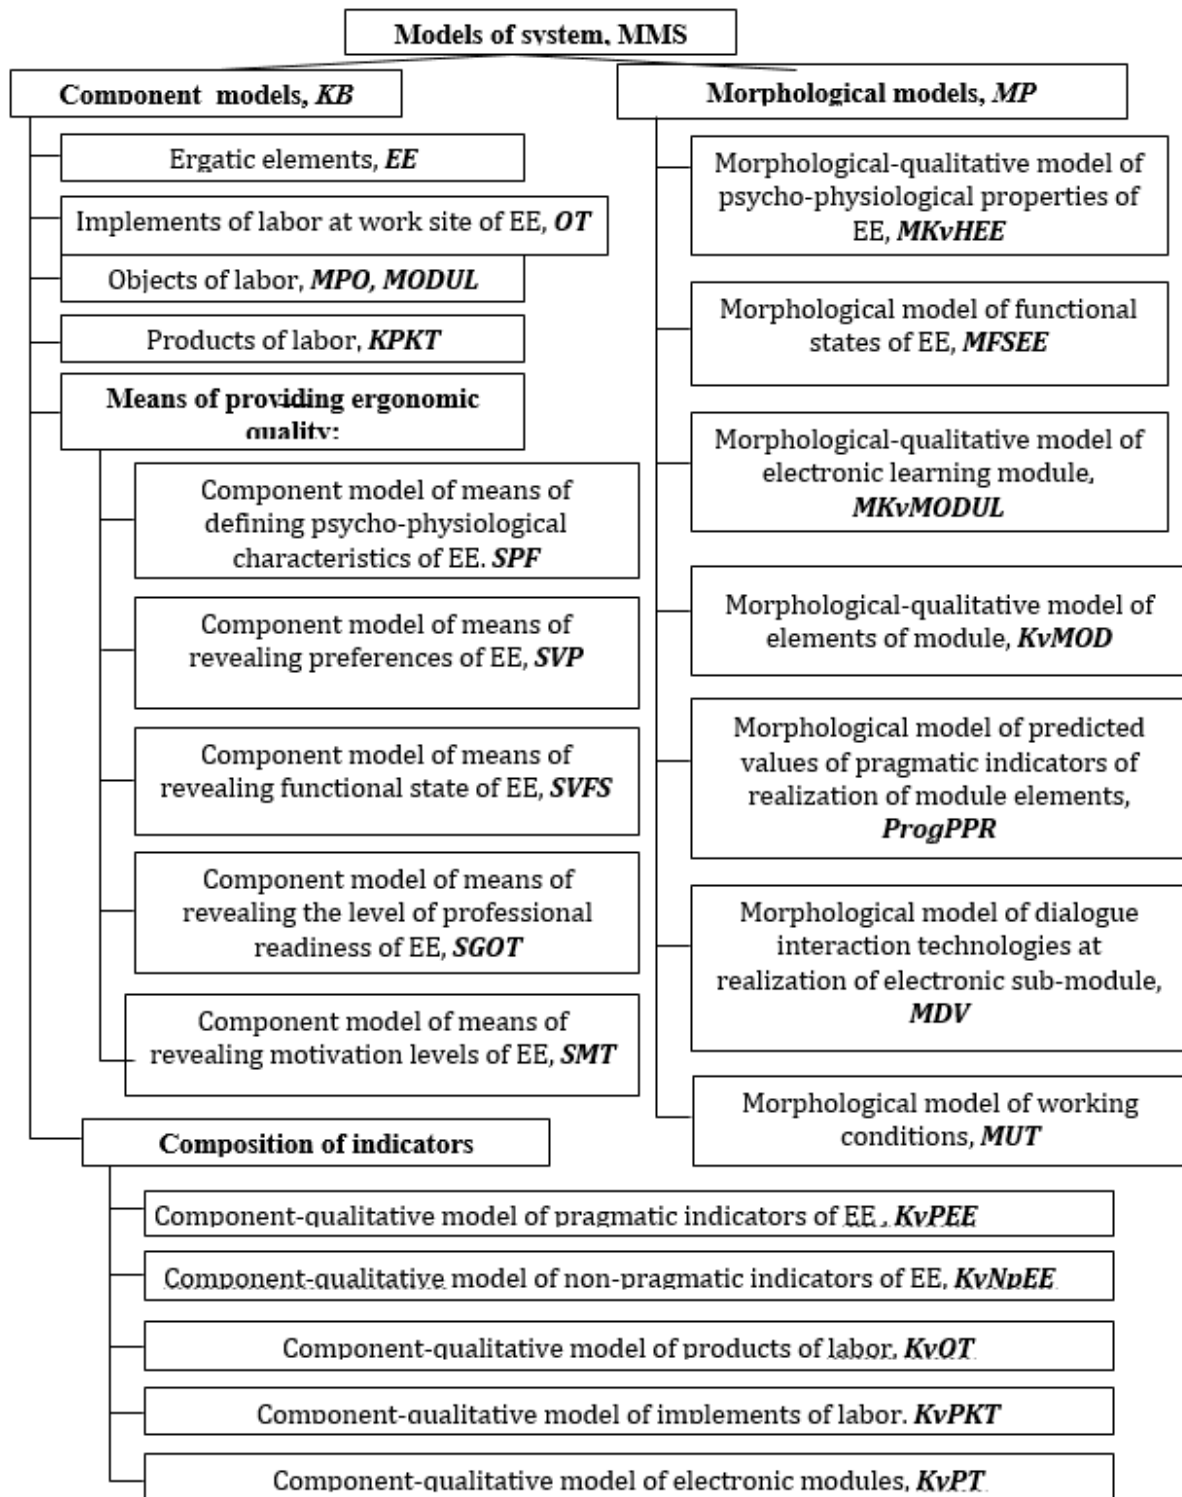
Models of system, MMS

Component models, *KB*

Ergatic elements, *EE*

Implements of labor at work site of EE, *OT*

Objects of labor, *MPO, MODUL*

Products of labor, *KPKT*

Means of providing ergonomic quality:

Component model of means of defining psycho-physiological characteristics of EE. *SPF*

Component model of means of revealing preferences of EE, *SVP*

Component model of means of revealing functional state of EE, *SVFS*

Component model of means of revealing the level of professional readiness of EE, *SGOT*

Component model of means of revealing motivation levels of EE, *SMT*

Composition of indicators

Component-qualitative model of pragmatic indicators of EE , *KvPEE*

Component-qualitative model of non-pragmatic indicators of EE, *KvNpEE*

Component-qualitative model of products of labor, *KvOT*

Component-qualitative model of implements of labor, *KvPKT*

Component-qualitative model of electronic modules, *KvPT*

Morphological models, *MP*

Morphological-qualitative model of psycho-physiological properties of EE, *MKvHEE*

Morphological model of functional states of EE, *MFSEE*

Morphological-qualitative model of electronic learning module, *MKvMODUL*

Morphological-qualitative model of elements of module, *KvMOD*

Morphological model of predicted values of pragmatic indicators of realization of module elements, *ProgPPR*

Morphological model of dialogue interaction technologies at realization of electronic sub-module, *MDV*

Morphological model of working conditions, *MUT*